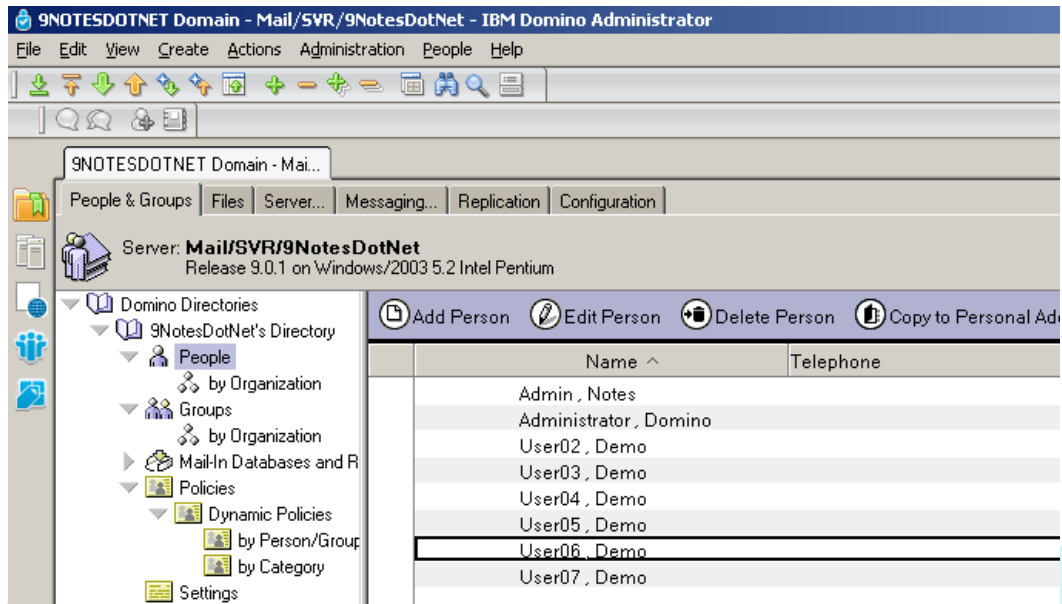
9NOTESDOTNET Domain - Mail/SVR/9NotesDotNet - IBM Domino Administrator

File Edit View Create Actions Administration People Help

9NOTESDOTNET Domain - Mai...

People & Groups | Files | Server... | Messaging... | Replication | Configuration

Server: Mail/SVR/9NotesDotNet
Release 9.0.1 on Windows/2003 5.2 Intel Pentium

Domino Directories
9NotesDotNet's Directory
People
by Organization
Groups
by Organization
Mail-In Databases and R
Policies
Dynamic Policies
by Person/Group
by Category
Settings

Add Person  Edit Person  Delete Person  Copy to Personal Ad

| Name ^ | Telephone |
|---|---|
| Admin , Notes | |
| Administrator , Domino | |
| User02 , Demo | |
| User03 , Demo | |
| User04 , Demo | |
| User05 , Demo | |
| User06 , Demo | |
| User07 , Demo | |